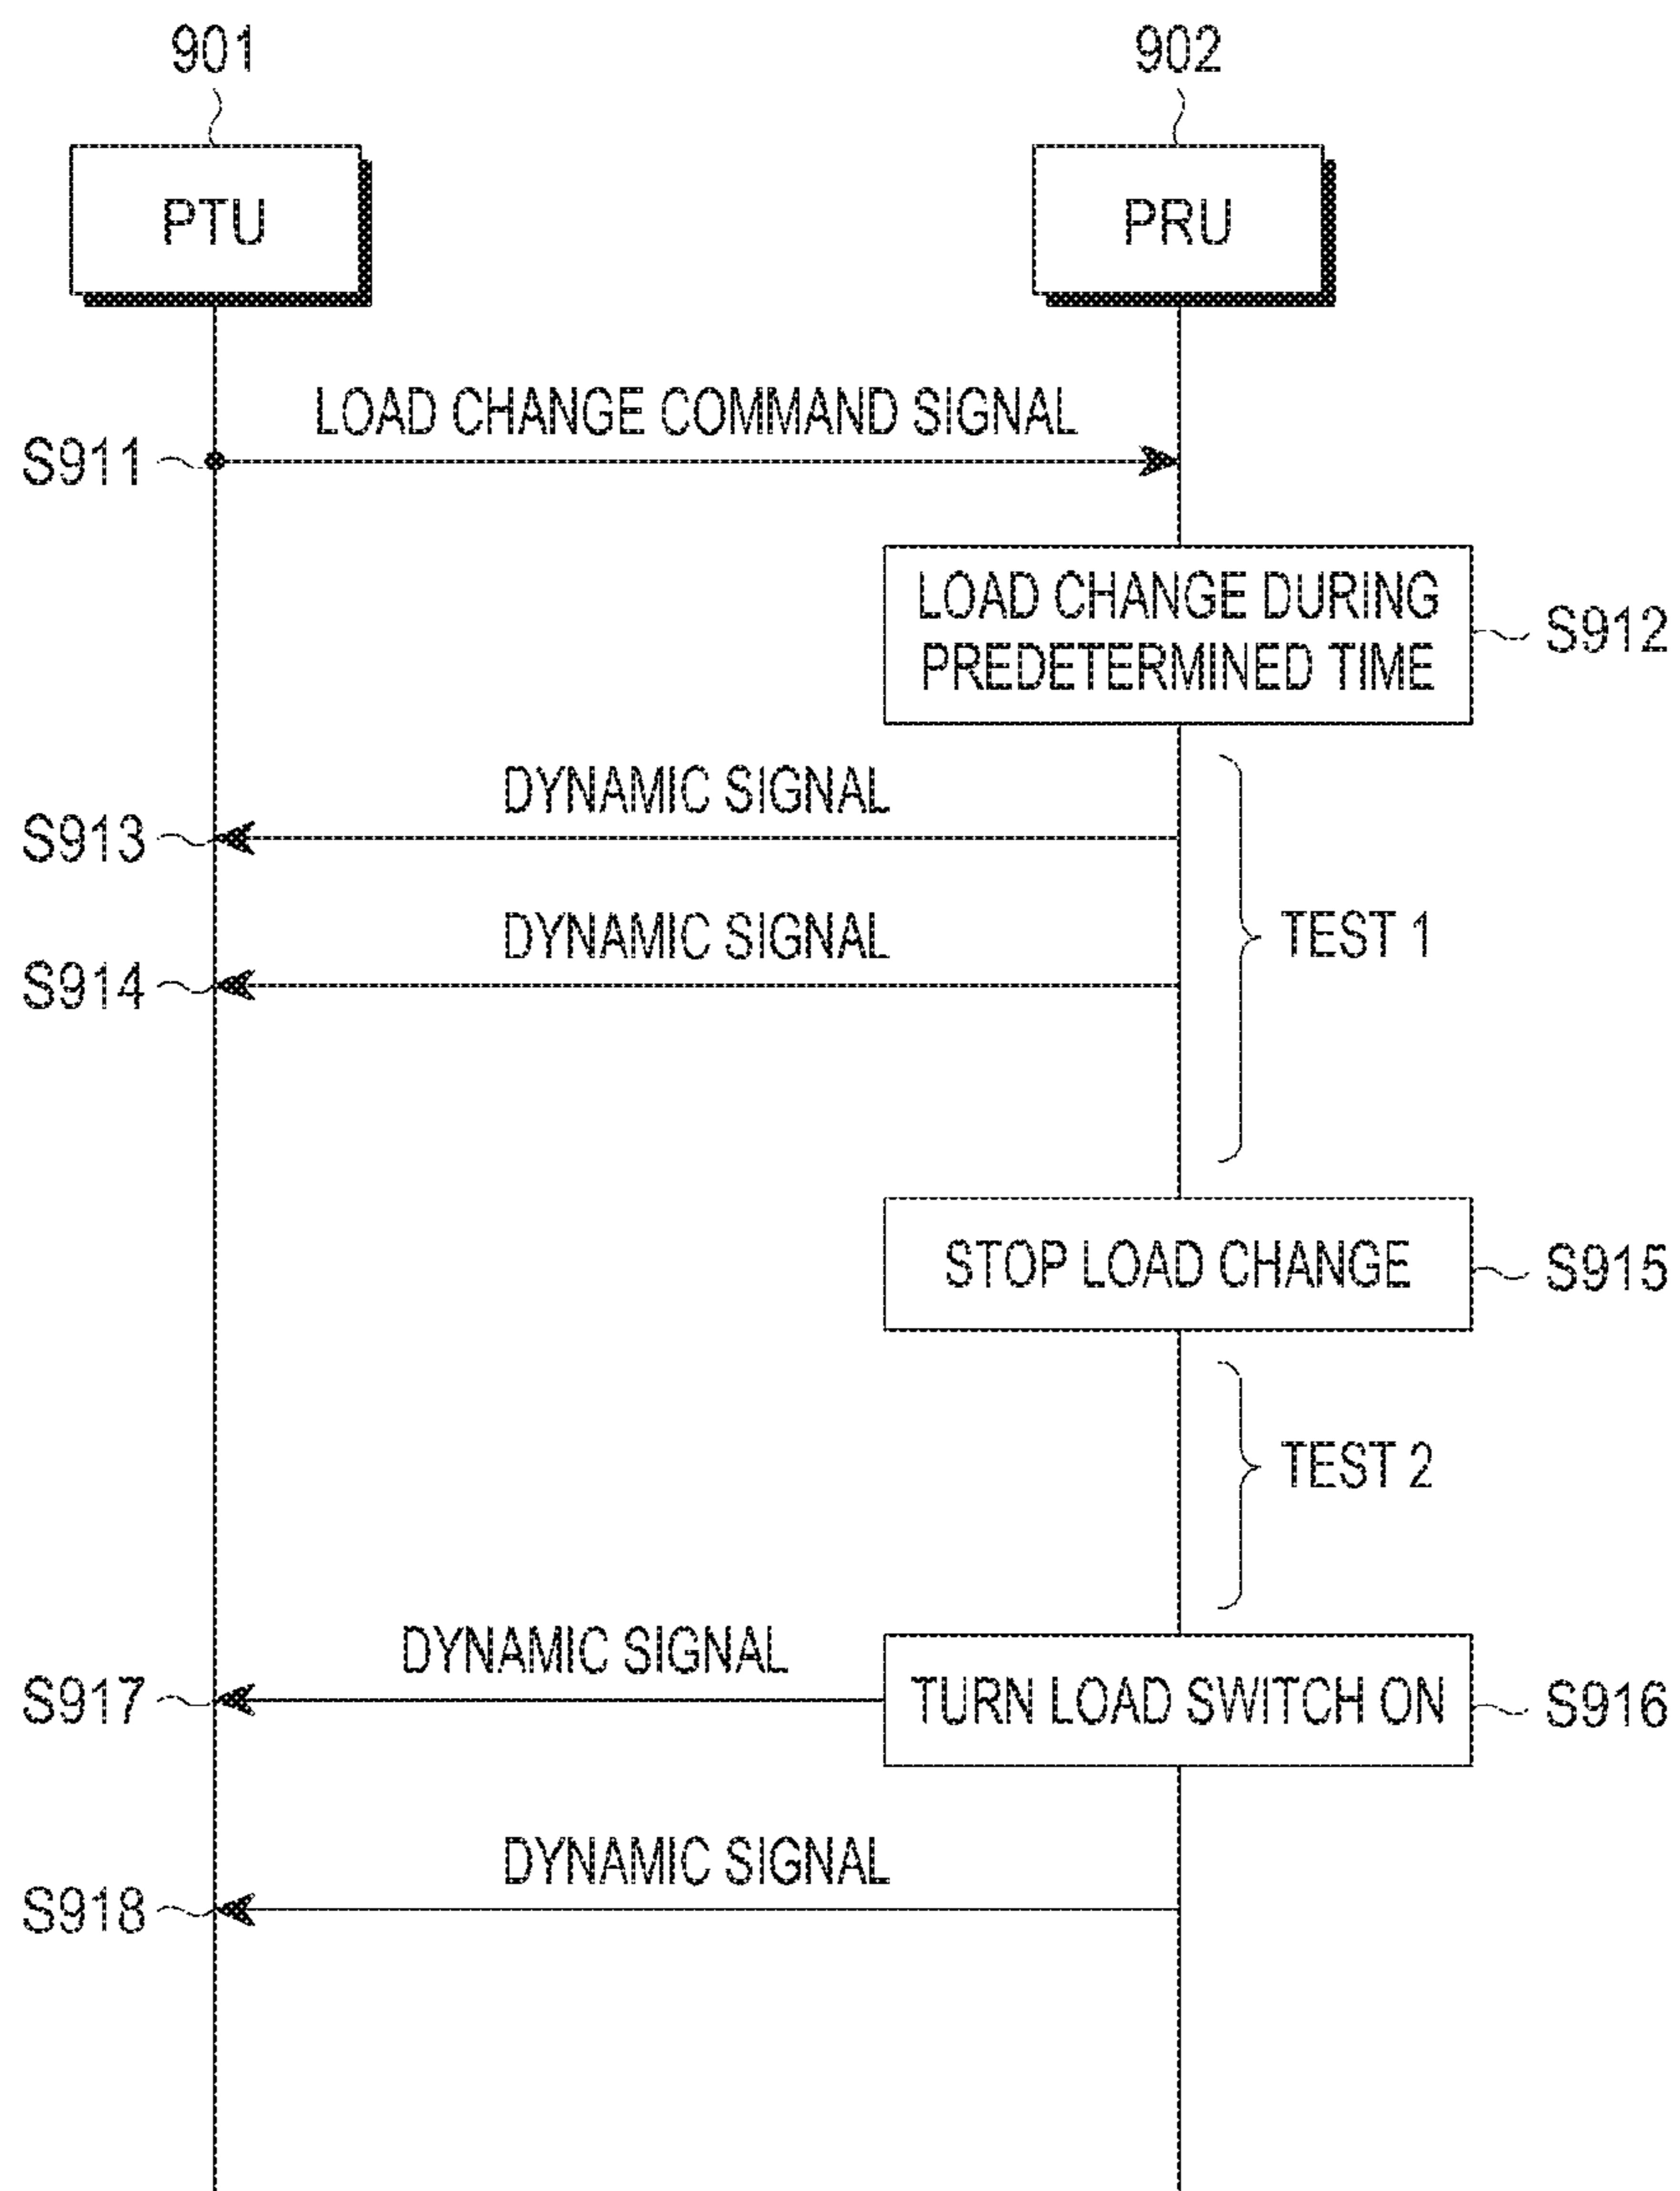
901

902

PTU

PRU

LOAD CHANGE COMMAND SIGNAL

S911

LOAD CHANGE DURING PREDETERMINED TIME

S912

DYNAMIC SIGNAL

S913

DYNAMIC SIGNAL

S914

TEST 1

STOP LOAD CHANGE

S915

TEST 2

DYNAMIC SIGNAL

S917

TURN LOAD SWITCH ON

S916

DYNAMIC SIGNAL

S918